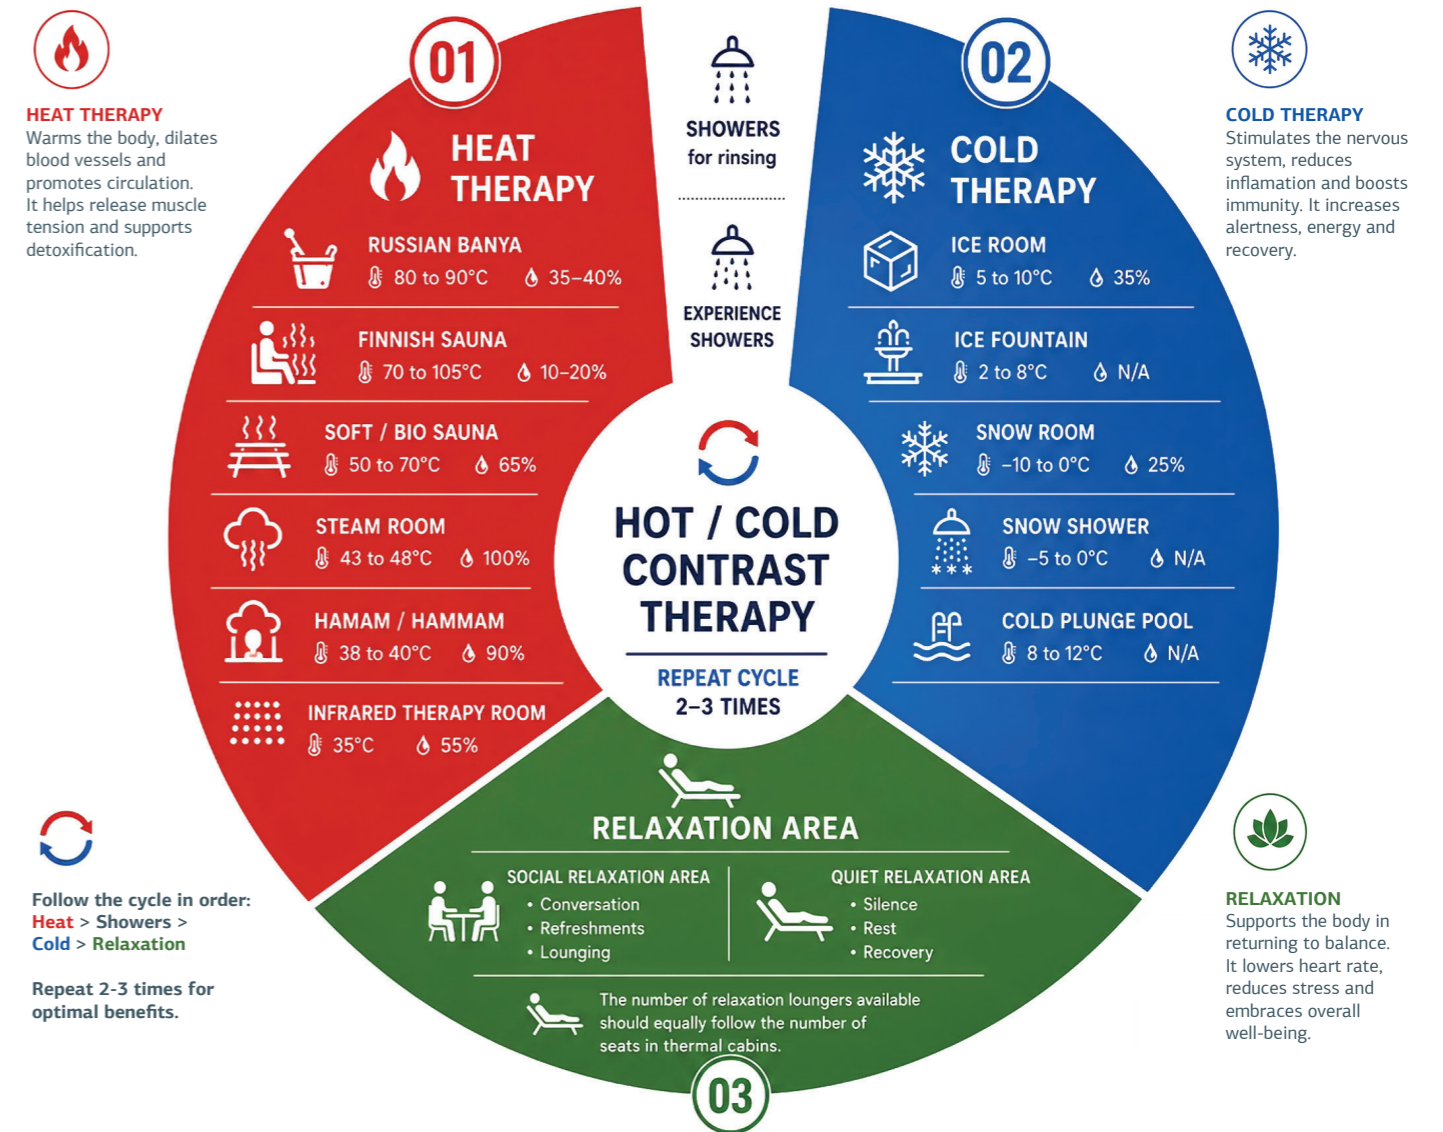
HEAT THERAPY
Warms the body, dilates blood vessels and promotes circulation. It helps release muscle tension and supports detoxification.

01

HEAT THERAPY

RUSSIAN BANYA
80 to 90°C 35–40%

FINNISH SAUNA
70 to 105°C 10–20%

SOFT / BIO SAUNA
50 to 70°C 65%

STEAM ROOM
43 to 48°C 100%

HAMAM / HAMMAM
38 to 40°C 90%

INFRARED THERAPY ROOM
35°C 55%

SHOWERS
for rinsing

EXPERIENCE SHOWERS

02

COLD THERAPY

ICE ROOM
5 to 10°C 35%

ICE FOUNTAIN
2 to 8°C N/A

SNOW ROOM
−10 to 0°C 25%

SNOW SHOWER
−5 to 0°C N/A

COLD PLUNGE POOL
8 to 12°C N/A

COLD THERAPY
Stimulates the nervous system, reduces inflamation and boosts immunity. It increases alertness, energy and recovery.

HOT / COLD CONTRAST THERAPY

REPEAT CYCLE
2–3 TIMES

RELAXATION AREA

SOCIAL RELAXATION AREA
• Conversation
• Refreshments
• Lounging

QUIET RELAXATION AREA
• Silence
• Rest
• Recovery

The number of relaxation loungers available should equally follow the number of seats in thermal cabins.

03

Follow the cycle in order:
Heat > Showers > Cold > Relaxation

Repeat 2-3 times for optimal benefits.

RELAXATION
Supports the body in returning to balance. It lowers heart rate, reduces stress and embraces overall well-being.